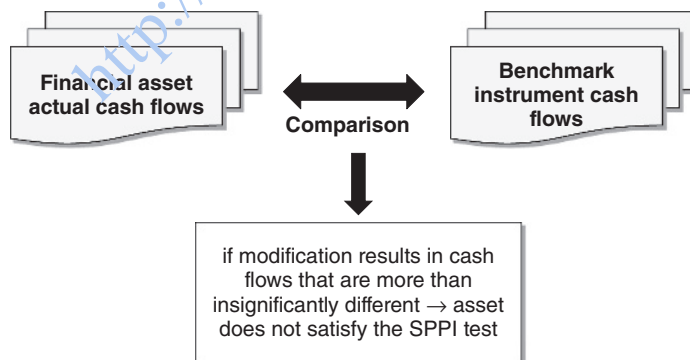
http://

Financial asset actual cash flows

Comparison

Benchmark instrument cash flows

if modification results in cash flows that are more than insignificantly different $\rightarrow$ asset does not satisfy the SPPI test